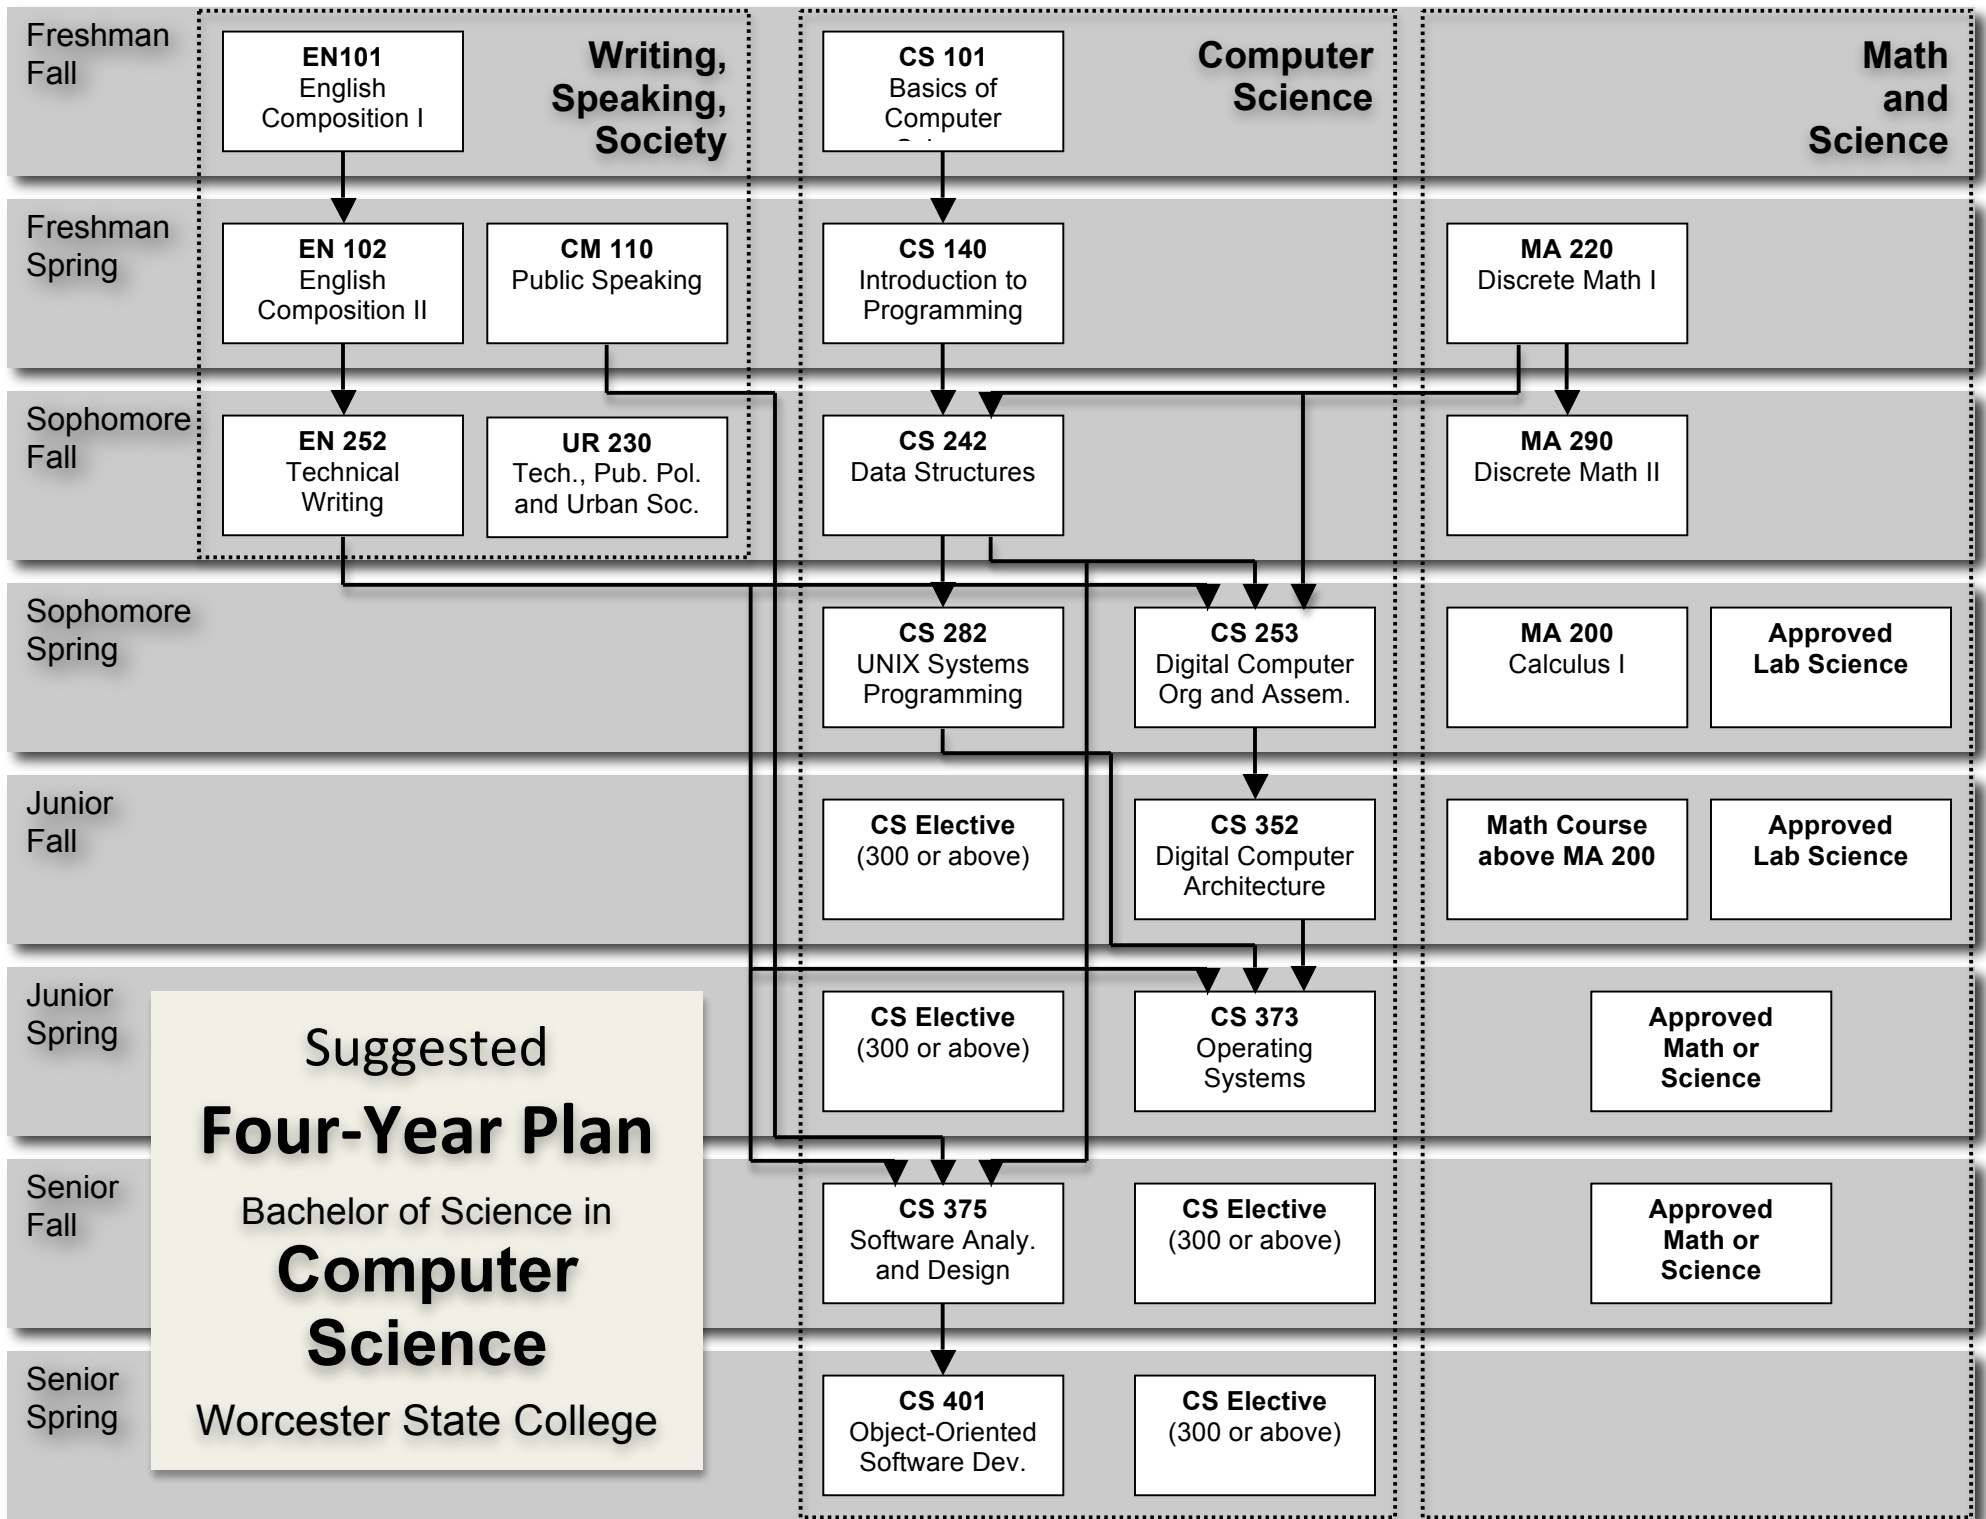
Freshman Fall

EN101 English Composition I

Writing, Speaking, Society

CS 101 Basics of Computer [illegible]

Computer Science

Math and Science

Freshman Spring

EN 102 English Composition II

CM 110 Public Speaking

CS 140 Introduction to Programming

MA 220 Discrete Math I

Sophomore Fall

EN 252 Technical Writing

UR 230 Tech., Pub. Pol. and Urban Soc.

CS 242 Data Structures

MA 290 Discrete Math II

Sophomore Spring

CS 282 UNIX Systems Programming

CS 253 Digital Computer Org and Assem.

MA 200 Calculus I

Approved Lab Science

Junior Fall

CS Elective (300 or above)

CS 352 Digital Computer Architecture

Math Course above MA 200

Approved Lab Science

Junior Spring

Suggested

Four-Year Plan

Bachelor of Science in

Computer Science

Worcester State College

CS Elective (300 or above)

CS 373 Operating Systems

Approved Math or Science

Senior Fall

CS 375 Software Analy. and Design

CS Elective (300 or above)

Approved Math or Science

Senior Spring

CS 401 Object-Oriented Software Dev.

CS Elective (300 or above)